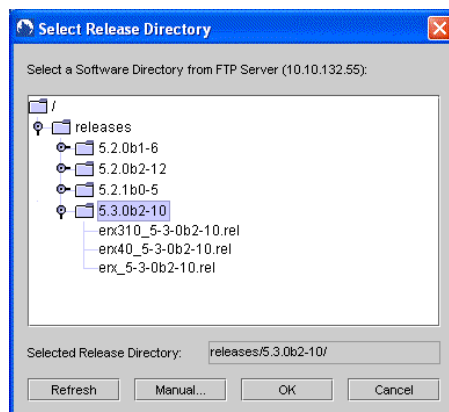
Select Release Directory

Select a Software Directory from FTP Server (10.10.132.55):

/
releases
5.2.0b1-6
5.2.0b2-12
5.2.1b0-5
5.3.0b2-10
erx310_5-3-0b2-10.rel
erx40_5-3-0b2-10.rel
erx_5-3-0b2-10.rel

Selected Release Directory: releases/5.3.0b2-10/

Refresh Manual... OK Cancel